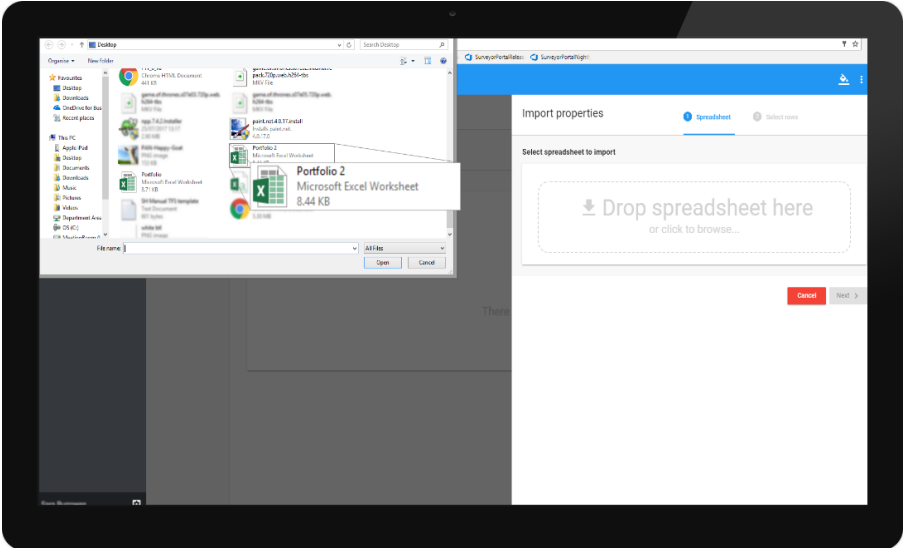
Desktop
Search Desktop
Organize ▾
New folder
Favourites
Desktop
Downloads
OneDrive for Bus
Recent places
This PC
Apple iPad
Desktop
Documents
Downloads
Music
Pictures
Videos
Department Area
OS (C:)
Chrome HTML Document
441 KB
game.of.thrones.s07e05.720p.web.h264-tbs
MKV File
pack.720p.web.h264-tbs
MKV File
game.of.thrones.s07e05.720p.web.h264-tbs
MKV File
npp.7.4.2.Installer
paint.net.4.0.17.install
Install4j paint.net
4.0.17.0
PAN-Happy-Goat
PNG image
Portfolio 2
Microsoft Excel Worksheet
Portfolio
Microsoft Excel Worksheet
3.7 KB
SH Manual TFS template
Text Document
white bit
PNG image
5.33 MB
Portfolio 2
Microsoft Excel Worksheet
8.44 KB
File name:
All Files
Open
Cancel
SurveyorPortalRelease
SurveyorPortalFlight
Import properties
1 Spreadsheet
2 Select rows
Select spreadsheet to import
Drop spreadsheet here
or click to browse...
Cancel
Next
There